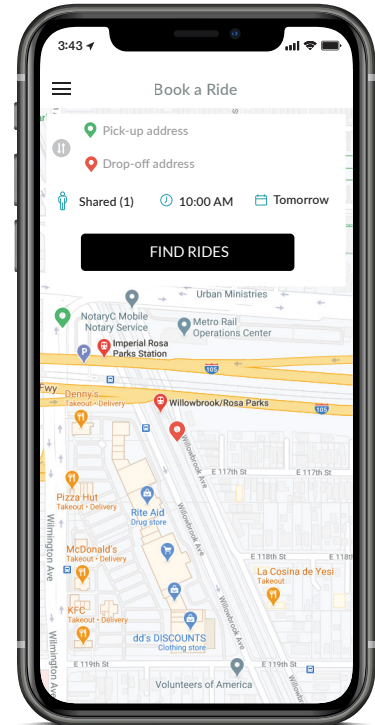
3:43

Book a Ride

Pick-up address

Drop-off address

Shared (1)   10:00 AM   Tomorrow

FIND RIDES

Urban Ministries

NotaryC Mobile Notary Service

Metro Rail Operations Center

Imperial Rosa Parks Station

105

Fwy

Denny's
Takeout · Delivery

Willowbrook/Rosa Parks

105

E 117th St

E 117th St

Willowbrook Ave

Pizza Hut
Takeout · Delivery

Rite Aid
Drug store

La Cosina de Yesi
Takeout

Wilmington Ave

McDonald's
Takeout · Delivery

E 118th St

E 118th St

Willowbrook Ave

KFC
Takeout · Delivery

dd's DISCOUNTS
Clothing store

E 119th St

E 119th St

Wilmington Ave

Volunteers of America